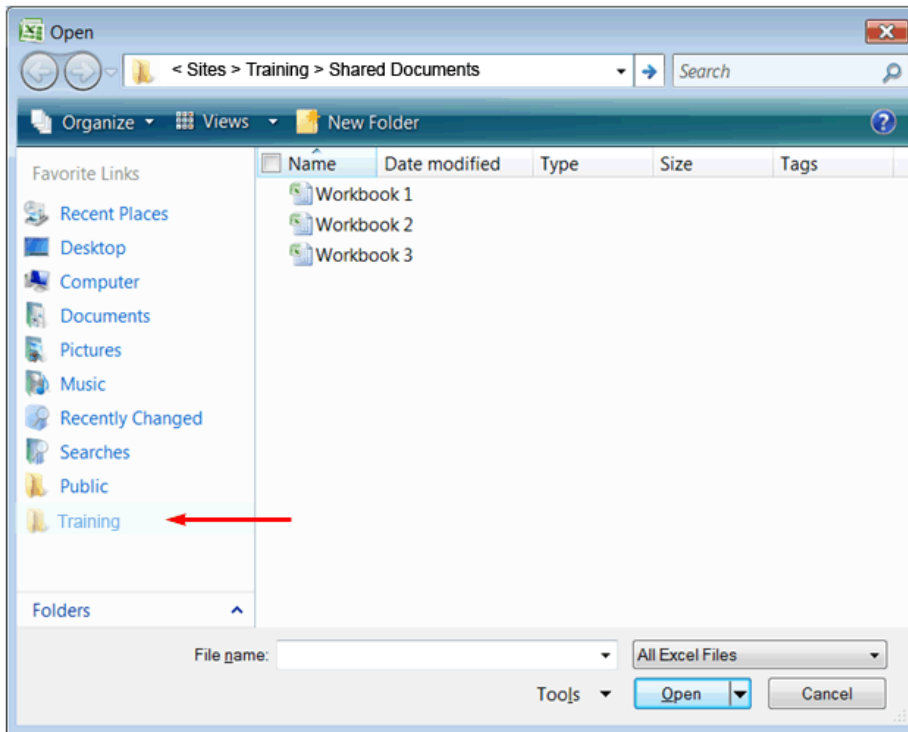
Open

< Sites > Training > Shared Documents

Search

Organize Views New Folder

Favorite Links

Recent Places

Desktop

Computer

Documents

Pictures

Music

Recently Changed

Searches

Public

Training

Folders

| Name | Date modified | Type | Size | Tags |
|---|---|---|---|---|
| Workbook 1 | | | | |
| Workbook 2 | | | | |
| Workbook 3 | | | | |

File name:

All Excel Files

Tools

Open

Cancel